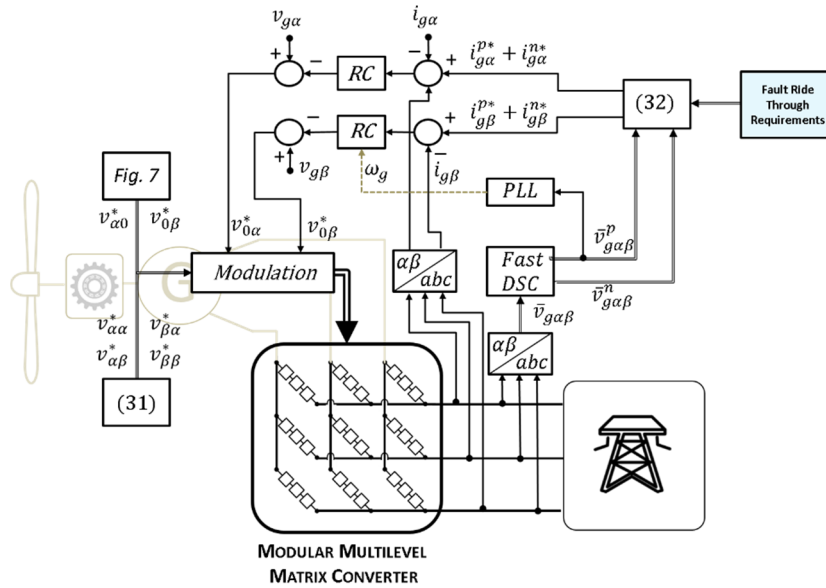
$v_{g\alpha}$

$i_{g\alpha}$

$+$

$-$

$RC$

$-$

$+$

$i_{g\alpha}^{p*} + i_{g\alpha}^{n*}$

$-$

$RC$

$+$

$i_{g\beta}^{p*} + i_{g\beta}^{n*}$

(32)

Fault Ride Through Requirements

$+$

$v_{g\beta}$

$\omega_g$

$-$

$i_{g\beta}$

*Fig. 7*

$PLL$

$v_{\alpha 0}^{*}$

$v_{0\beta}^{*}$

$v_{0\alpha}^{*}$

$v_{0\beta}^{*}$

$\bar{v}_{g\alpha\beta}^{p}$

*Modulation*

$\alpha\beta$

$abc$

*Fast DSC*

$\bar{v}_{g\alpha\beta}^{n}$

$\bar{v}_{g\alpha\beta}$

$v_{\alpha\alpha}^{*}$

$v_{\beta\alpha}^{*}$

$v_{\alpha\beta}^{*}$

$v_{\beta\beta}^{*}$

$\alpha\beta$

$abc$

(31)

MODULAR MULTILEVEL MATRIX CONVERTER